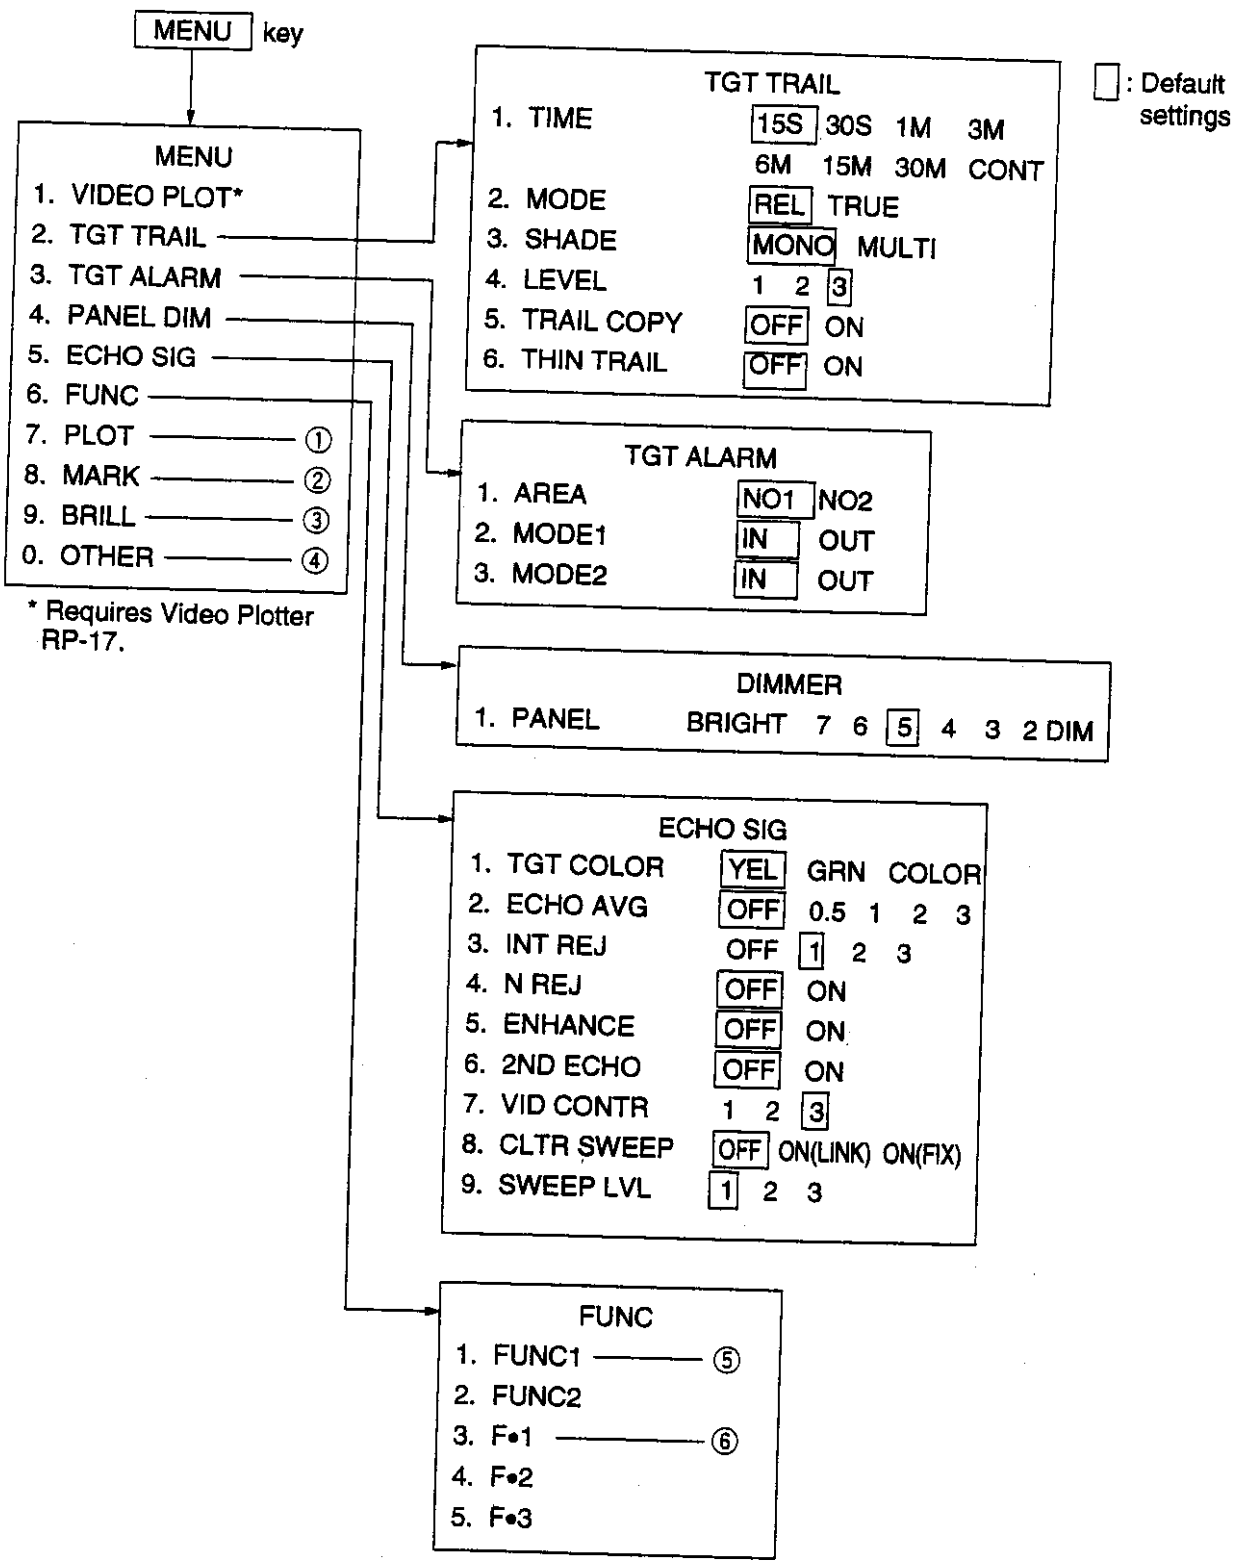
MENU key

MENU
1. VIDEO PLOT*
2. TGT TRAIL
3. TGT ALARM
4. PANEL DIM
5. ECHO SIG
6. FUNC
7. PLOT ①
8. MARK ②
9. BRILL ③
0. OTHER ④

* Requires Video Plotter RP-17.

: Default settings

TGT TRAIL
1. TIME 15S 30S 1M 3M 6M 15M 30M CONT
2. MODE REL TRUE
3. SHADE MONO MULTI
4. LEVEL 1 2 3
5. TRAIL COPY OFF ON
6. THIN TRAIL OFF ON

TGT ALARM
1. AREA NO1 NO2
2. MODE1 IN OUT
3. MODE2 IN OUT

DIMMER
1. PANEL BRIGHT 7 6 5 4 3 2 DIM

ECHO SIG
1. TGT COLOR YEL GRN COLOR
2. ECHO AVG OFF 0.5 1 2 3
3. INT REJ OFF 1 2 3
4. N REJ OFF ON
5. ENHANCE OFF ON
6. 2ND ECHO OFF ON
7. VID CONTR 1 2 3
8. CLTR SWEEP OFF ON(LINK) ON(FIX)
9. SWEEP LVL 1 2 3

FUNC
1. FUNC1 ⑤
2. FUNC2
3. F•1 ⑥
4. F•2
5. F•3